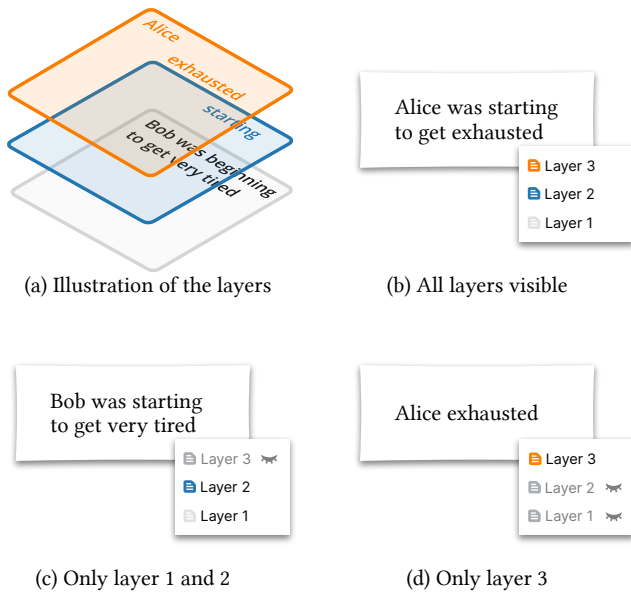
Alice
exhausted
starting
Bob was beginning to get very tired

(a) Illustration of the layers

Alice was starting to get exhausted

Layer 3
Layer 2
Layer 1

(b) All layers visible

Bob was starting to get very tired

Layer 3
Layer 2
Layer 1

(c) Only layer 1 and 2

Alice exhausted

Layer 3
Layer 2
Layer 1

(d) Only layer 3